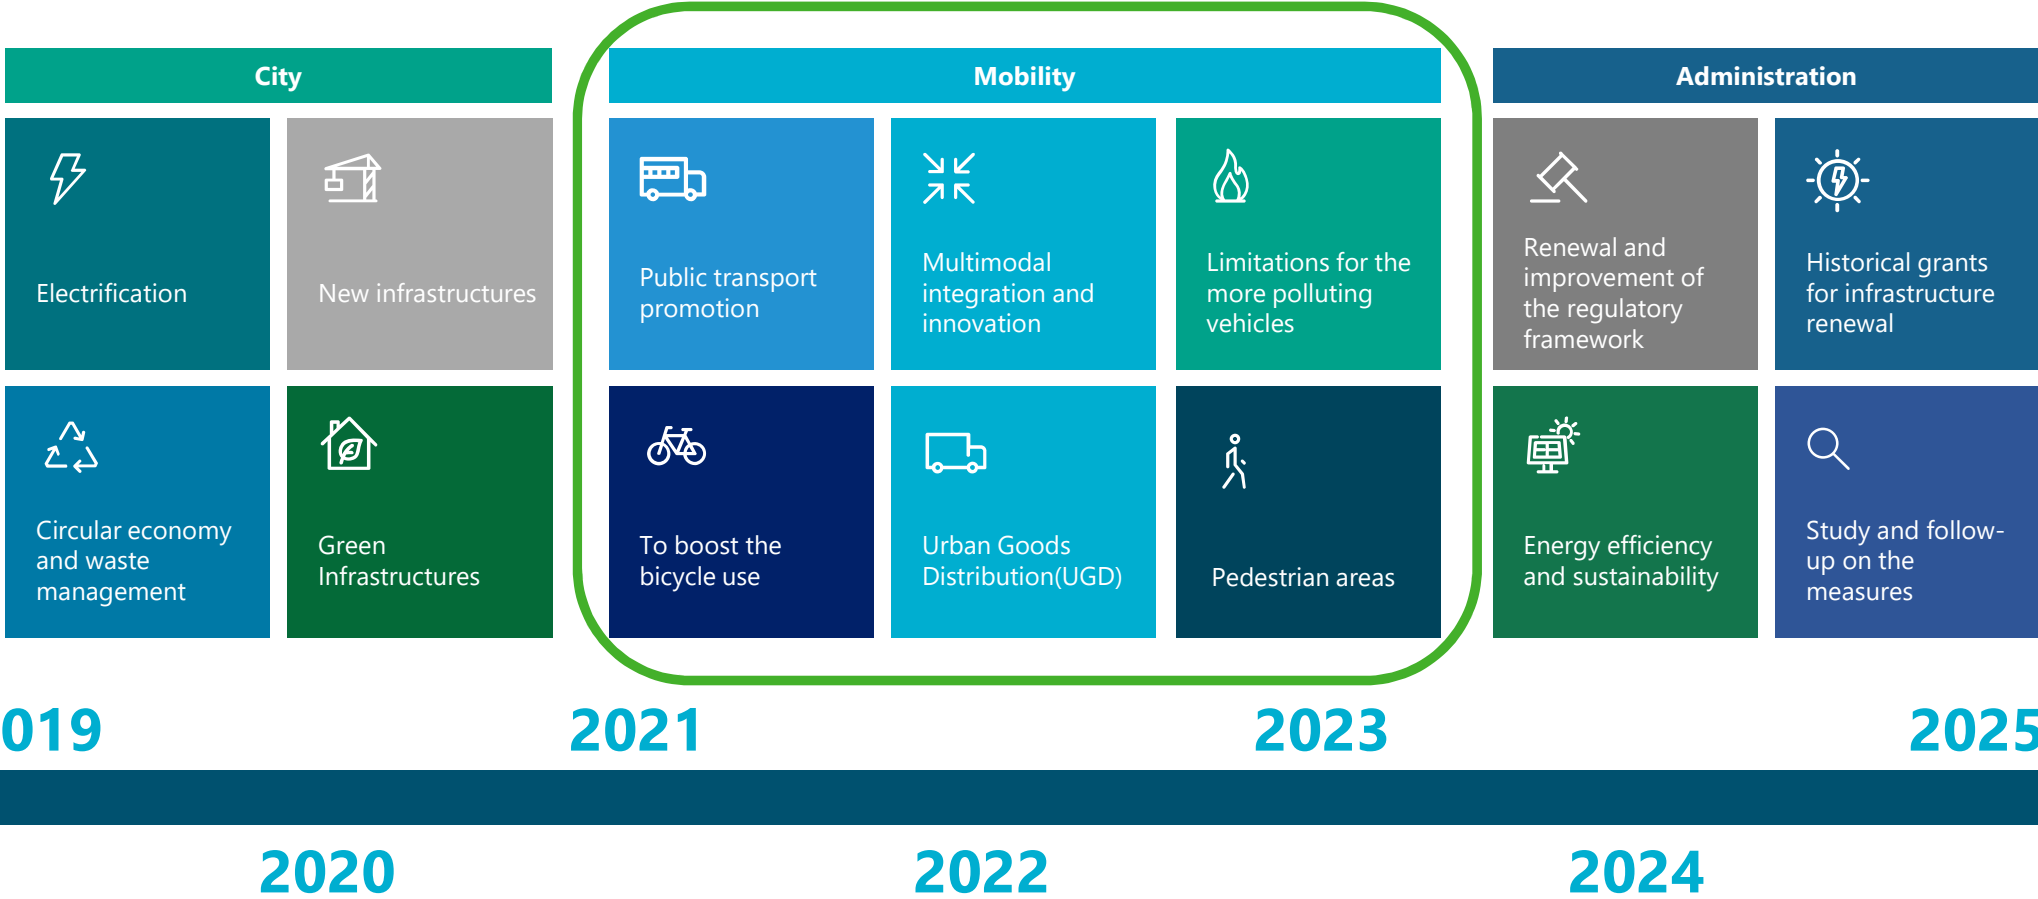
City

Electrification

New infrastructures

Circular economy and waste management

Green Infrastructures

Mobility

Public transport promotion

Multimodal integration and innovation

Limitations for the more polluting vehicles

To boost the bicycle use

Urban Goods Distribution(UGD)

Pedestrian areas

Administration

Renewal and improvement of the regulatory framework

Historical grants for infrastructure renewal

Energy efficiency and sustainability

Study and follow-up on the measures

019

2021

2023

2025

2020

2022

2024